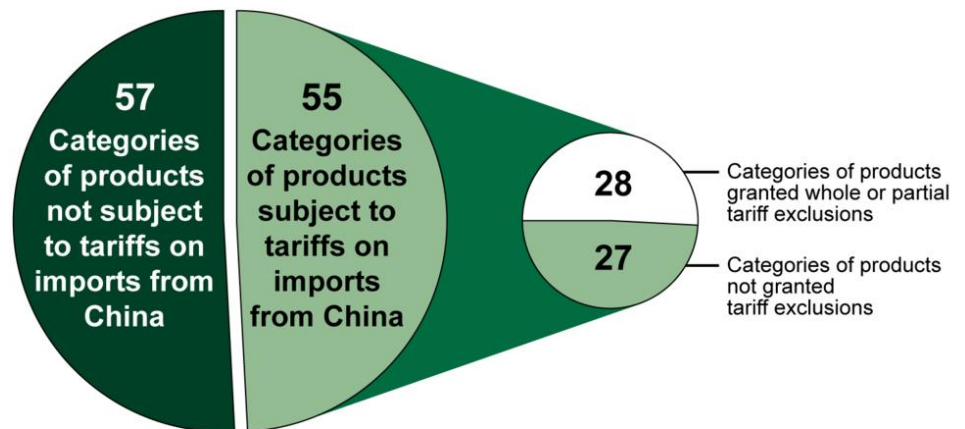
57
Categories of products not subject to tariffs on imports from China

55
Categories of products subject to tariffs on imports from China

28
Categories of products granted whole or partial tariff exclusions

27
Categories of products not granted tariff exclusions